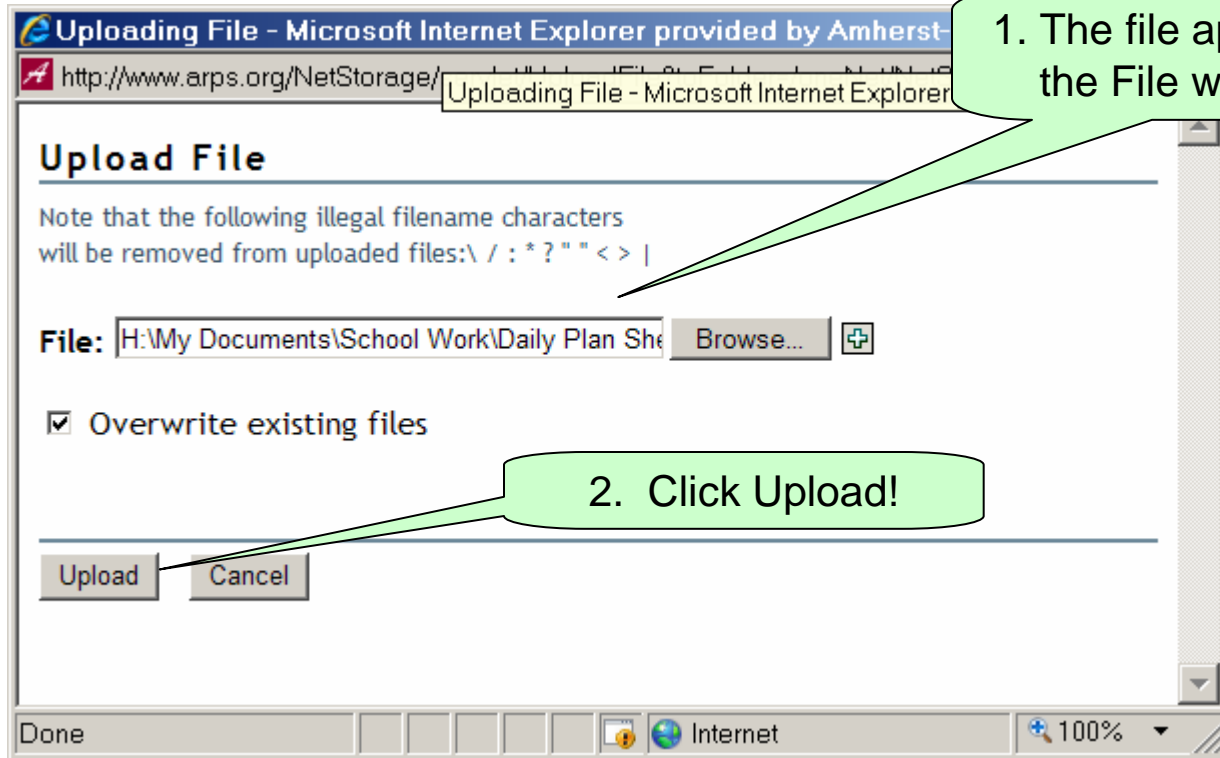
Uploading File - Microsoft Internet Explorer provided by Amherst-

1. The file ap the File w

http://www.arps.org/NetStorage/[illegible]

Uploading File - Microsoft Internet Explorer

Upload File

Note that the following illegal filename characters will be removed from uploaded files:\ / : * ? " " < > |

File: H:\My Documents\School Work\Daily Plan She Browse...

☑ Overwrite existing files

2. Click Upload!

Upload Cancel

Done Internet 100%